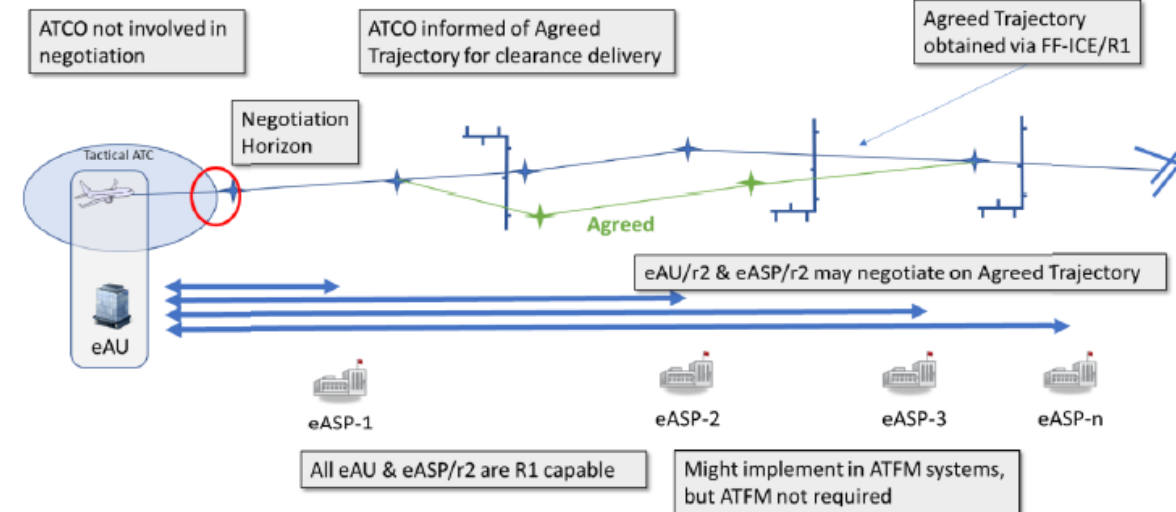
ATCO not involved in negotiation

ATCO informed of Agreed Trajectory for clearance delivery

Agreed Trajectory obtained via FF-ICE/R1

Negotiation Horizon

Tactical ATC

Agreed

eAU/r2 & eASP/r2 may negotiate on Agreed Trajectory

eAU

eASP-1

eASP-2

eASP-3

eASP-n

All eAU & eASP/r2 are R1 capable

Might implement in ATFM systems, but ATFM not required